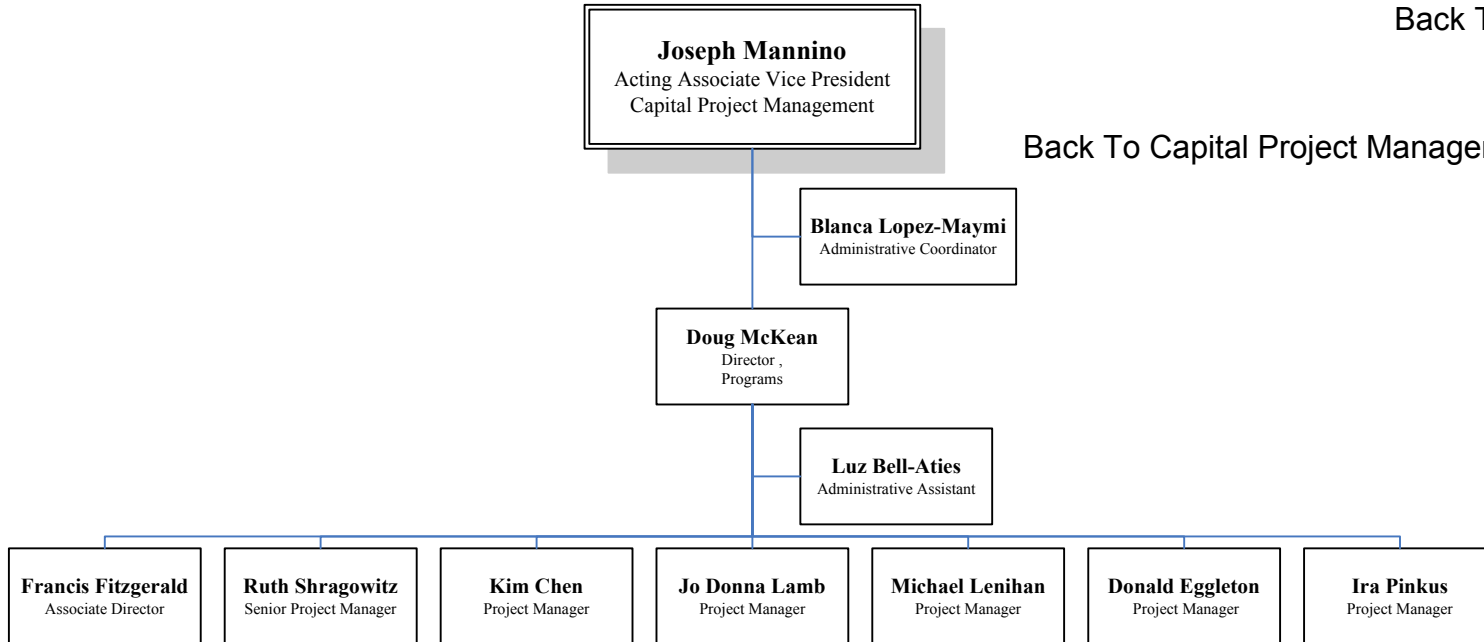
Back T

Joseph Mannino
Acting Associate Vice President
Capital Project Management

Back To Capital Project Managem

Blanca Lopez-Maymi
Administrative Coordinator

Doug McKean
Director ,
Programs

Luz Bell-Aties
Administrative Assistant

Francis Fitzgerald
Associate Director

Ruth Shragowitz
Senior Project Manager

Kim Chen
Project Manager

Jo Donna Lamb
Project Manager

Michael Lenihan
Project Manager

Donald Eggleton
Project Manager

Ira Pinkus
Project Manager